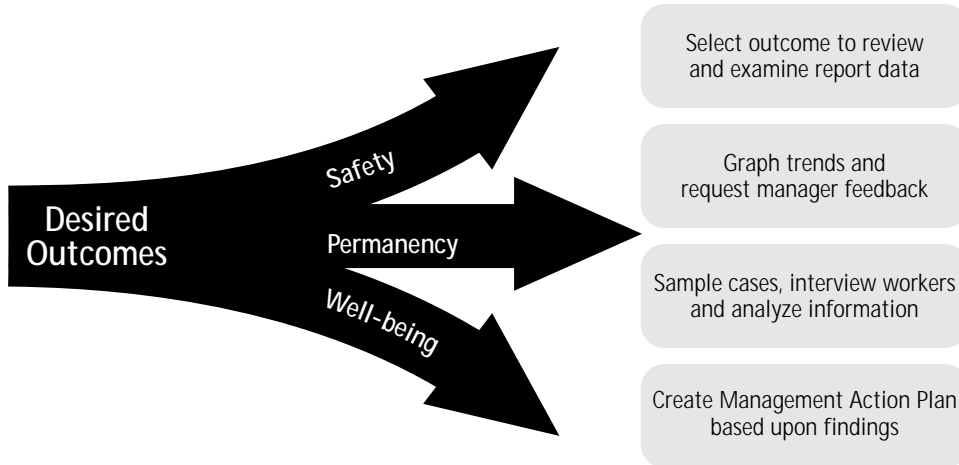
Desired Outcomes

Safety

Permanency

Well-being

Select outcome to review and examine report data

Graph trends and request manager feedback

Sample cases, interview workers and analyze information

Create Management Action Plan based upon findings